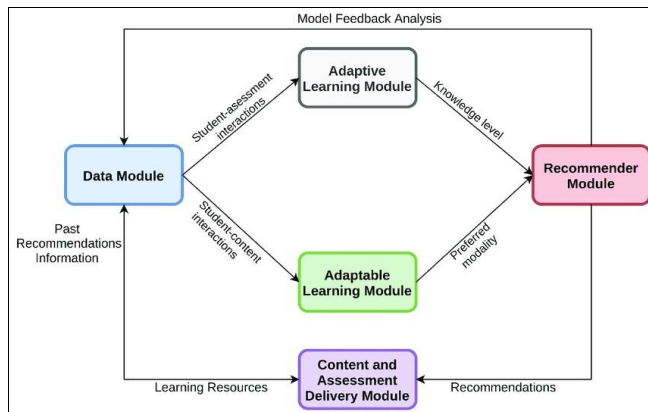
Model Feedback Analysis

Adaptive Learning Module

Student-assessment interactions

Knowledge level

Data Module

Recommender Module

Student-content interactions

Preferred modality

Past Recommendations Information

Adaptable Learning Module

Content and Assessment Delivery Module

Learning Resources

Recommendations